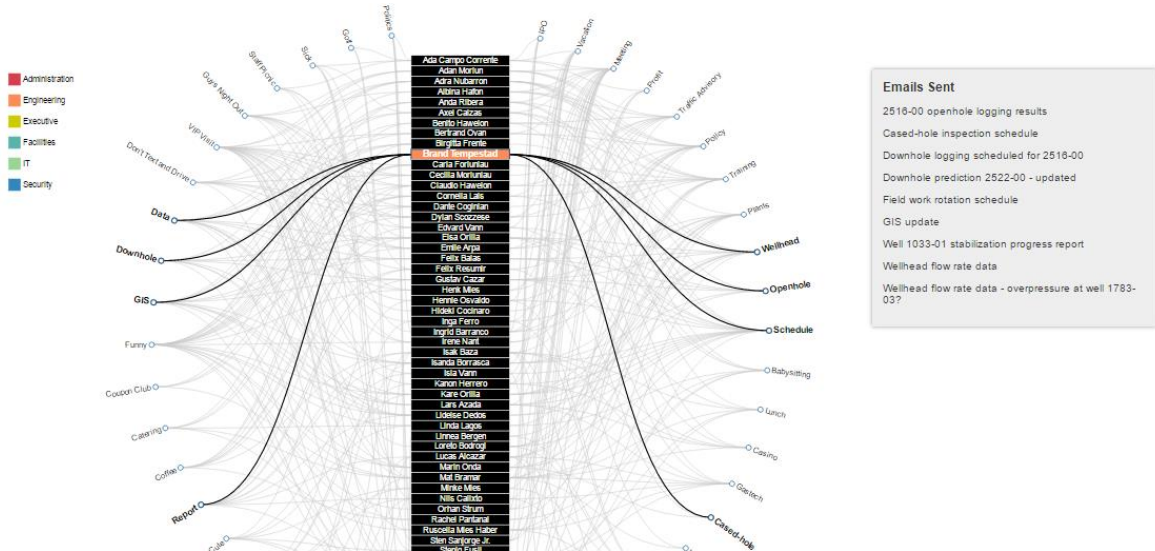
Administration
Engineering
Executive
Facilities
IT
Security

Politics
Golf
Sick
Staff Picnic
Guys Night Out
VIP Visit
Don't Text and Drive
Data
Downhole
GIS
Funny
Coupon Club
Catering
Coffee
Report
Sale

IPO
Vacation
Meeting
Profit
Traffic Advisory
Policy
Training
Plants
Wellhead
Openhole
Schedule
Babysitting
Lunch
Casino
Gastech
Cased-hole

Ada Campo Corrente
Adan Morlun
Adra Nubarron
Albina Hafon
Anda Ribera
Axel Calzas
Benito Hawelon
Bertrand Ovan
Birgitta Frente
Brand Tempestad
Carla Forluniau
Cecilia Morluniau
Claudio Hawelon
Cornelia Lais
Dante Coginian
Dylan Scozzese
Edvard Vann
Elsa Orilla
Emile Arpa
Felix Balas
Felix Resumir
Gustav Cazar
Henk Mies
Hennie Osvaldo
Hideki Cocinaro
Inga Ferro
Ingrid Barranco
Irene Nant
Isak Baza
Isande Borrasca
Isia Vann
Kanon Herrero
Kare Orilla
Lars Azada
Lidelse Dedos
Linda Lagos
Linnea Bergen
Loreto Bodrogi
Lucas Alcazar
Marin Onda
Mat Bramar
Minke Mies
Nils Calixto
Orhan Strum
Rachel Pantanal
Ruscella Mies Haber
Sten Sanjorge Jr.
Stenig Fusil

Emails Sent
2516-00 openhole logging results
Cased-hole inspection schedule
Downhole logging scheduled for 2516-00
Downhole prediction 2522-00 - updated
Field work rotation schedule
GIS update
Well 1033-01 stabilization progress report
Wellhead flow rate data
Wellhead flow rate data - overpressure at well 1783-03?